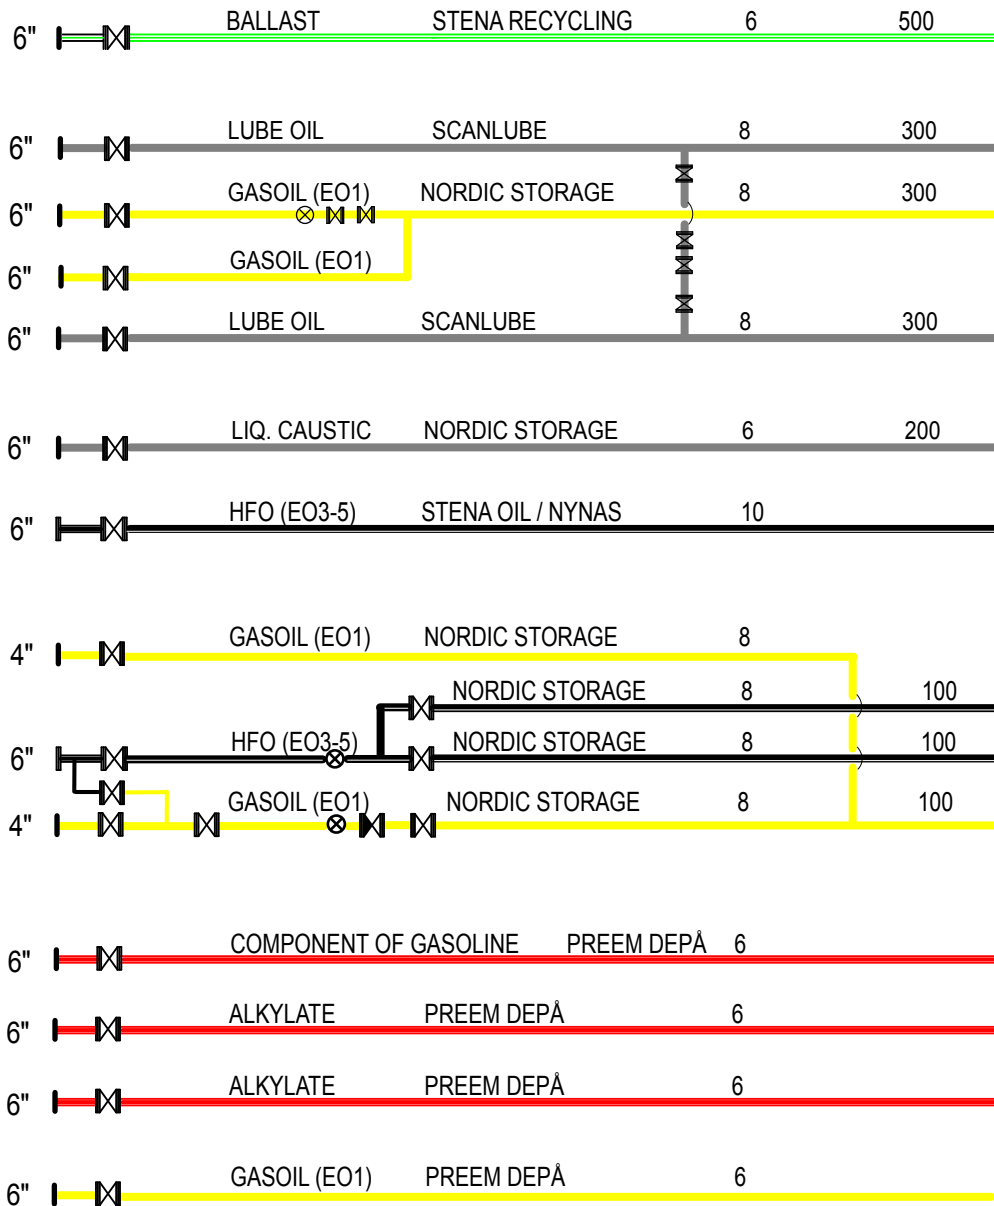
6" BALLAST STENA RECYCLING 6 500

6" LUBE OIL SCANLUBE 8 300

6" GASOIL (EO1) NORDIC STORAGE 8 300

6" GASOIL (EO1)

6" LUBE OIL SCANLUBE 8 300

6" LIQ. CAUSTIC NORDIC STORAGE 6 200

6" HFO (EO3-5) STENA OIL / NYNAS 10

4" GASOIL (EO1) NORDIC STORAGE 8

NORDIC STORAGE 8 100

6" HFO (EO3-5) NORDIC STORAGE 8 100

4" GASOIL (EO1) NORDIC STORAGE 8 100

6" COMPONENT OF GASOLINE PREEM DEPÅ 6

6" ALKYLATE PREEM DEPÅ 6

6" ALKYLATE PREEM DEPÅ 6

6" GASOIL (EO1) PREEM DEPÅ 6